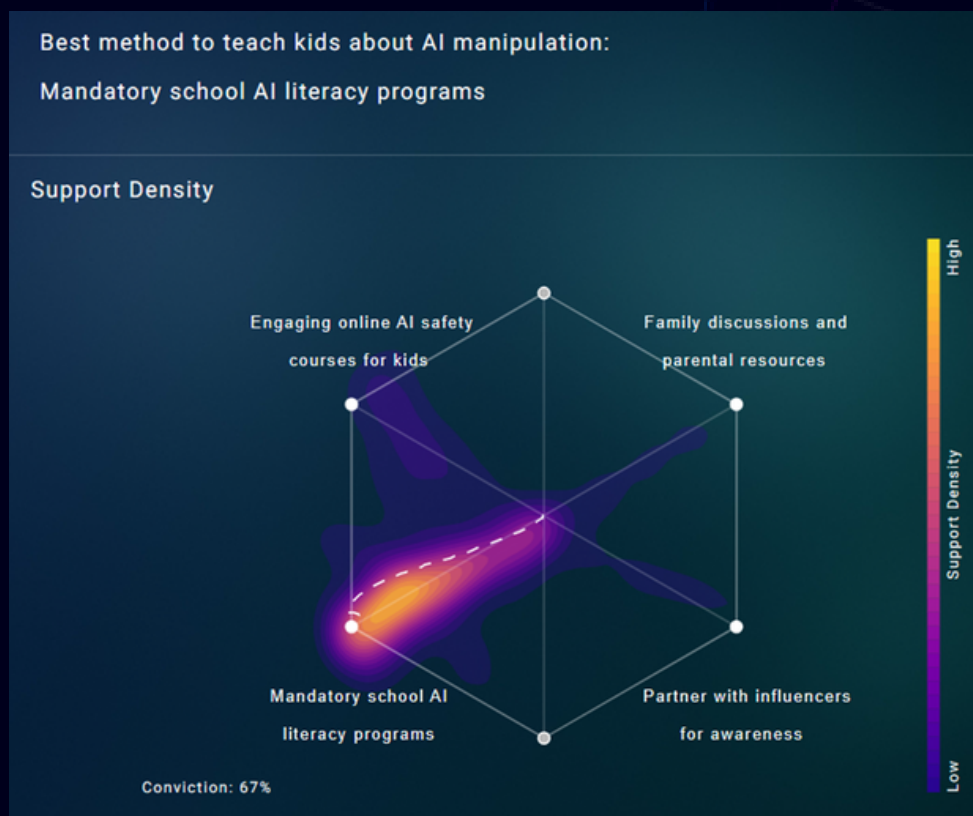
Best method to teach kids about AI manipulation:

Mandatory school AI literacy programs

Support Density

Engaging online AI safety courses for kids

Family discussions and parental resources

Mandatory school AI literacy programs

Partner with influencers for awareness

Conviction: 67%

High

Support Density

Low